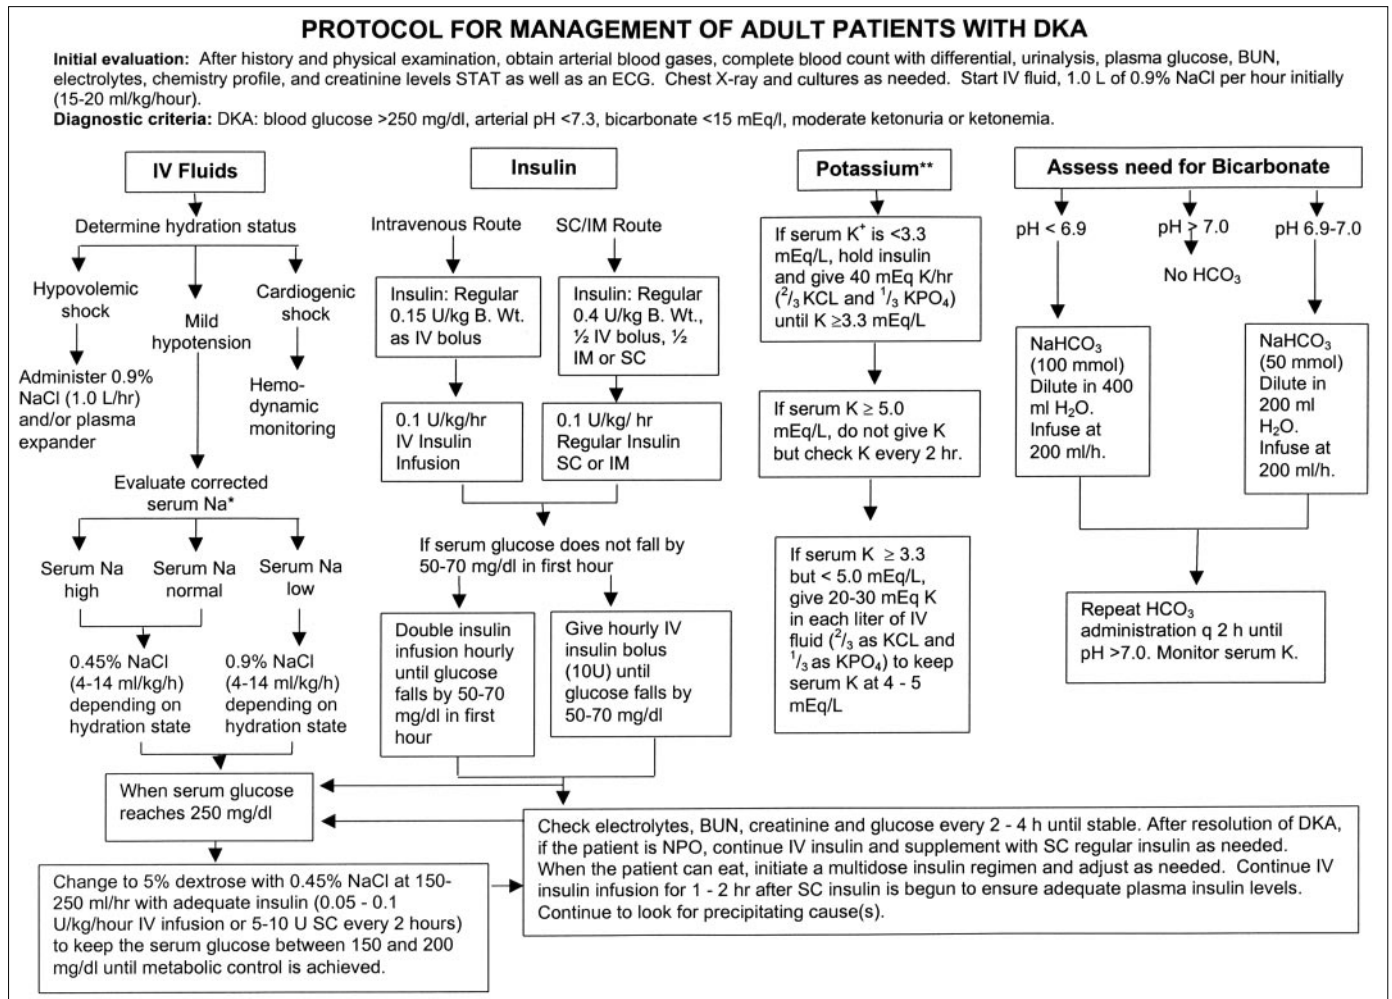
PROTOCOL FOR MANAGEMENT OF ADULT PATIENTS WITH DKA

**Initial evaluation:** After history and physical examination, obtain arterial blood gases, complete blood count with differential, urinalysis, plasma glucose, BUN, electrolytes, chemistry profile, and creatinine levels STAT as well as an ECG. Chest X-ray and cultures as needed. Start IV fluid, 1.0 L of 0.9% NaCl per hour initially (15-20 ml/kg/hour).

**Diagnostic criteria:** DKA: blood glucose >250 mg/dl, arterial pH <7.3, bicarbonate <15 mEq/l, moderate ketonuria or ketonemia.

IV Fluids

Determine hydration status

Hypovolemic shock

Mild hypotension

Cardiogenic shock

Administer 0.9% NaCl (1.0 L/hr) and/or plasma expander

Hemo-dynamic monitoring

Evaluate corrected serum Na*

Serum Na high

Serum Na normal

Serum Na low

0.45% NaCl (4-14 ml/kg/h) depending on hydration state

0.9% NaCl (4-14 ml/kg/h) depending on hydration state

Insulin

Intravenous Route

SC/IM Route

Insulin: Regular 0.15 U/kg B. Wt. as IV bolus

Insulin: Regular 0.4 U/kg B. Wt., ½ IV bolus, ½ IM or SC

0.1 U/kg/hr IV Insulin Infusion

0.1 U/kg/ hr Regular Insulin SC or IM

If serum glucose does not fall by 50-70 mg/dl in first hour

Double insulin infusion hourly until glucose falls by 50-70 mg/dl in first hour

Give hourly IV insulin bolus (10U) until glucose falls by 50-70 mg/dl

Potassium**

If serum $K^+$ is <3.3 mEq/L, hold insulin and give 40 mEq K/hr ($^2/_3$ KCL and $^1/_3$ $KPO_4$) until K ≥3.3 mEq/L

If serum K ≥ 5.0 mEq/L, do not give K but check K every 2 hr.

If serum K ≥ 3.3 but < 5.0 mEq/L, give 20-30 mEq K in each liter of IV fluid ($^2/_3$ as KCL and $^1/_3$ as $KPO_4$) to keep serum K at 4 - 5 mEq/L

Assess need for Bicarbonate

pH < 6.9

pH > 7.0

pH 6.9-7.0

No $HCO_3$

$NaHCO_3$ (100 mmol) Dilute in 400 ml $H_2O$. Infuse at 200 ml/h.

$NaHCO_3$ (50 mmol) Dilute in 200 ml $H_2O$. Infuse at 200 ml/h.

Repeat $HCO_3$ administration q 2 h until pH >7.0. Monitor serum K.

When serum glucose reaches 250 mg/dl

Change to 5% dextrose with 0.45% NaCl at 150-250 ml/hr with adequate insulin (0.05 - 0.1 U/kg/hour IV infusion or 5-10 U SC every 2 hours) to keep the serum glucose between 150 and 200 mg/dl until metabolic control is achieved.

Check electrolytes, BUN, creatinine and glucose every 2 - 4 h until stable. After resolution of DKA, if the patient is NPO, continue IV insulin and supplement with SC regular insulin as needed. When the patient can eat, initiate a multidose insulin regimen and adjust as needed. Continue IV insulin infusion for 1 - 2 hr after SC insulin is begun to ensure adequate plasma insulin levels. Continue to look for precipitating cause(s).